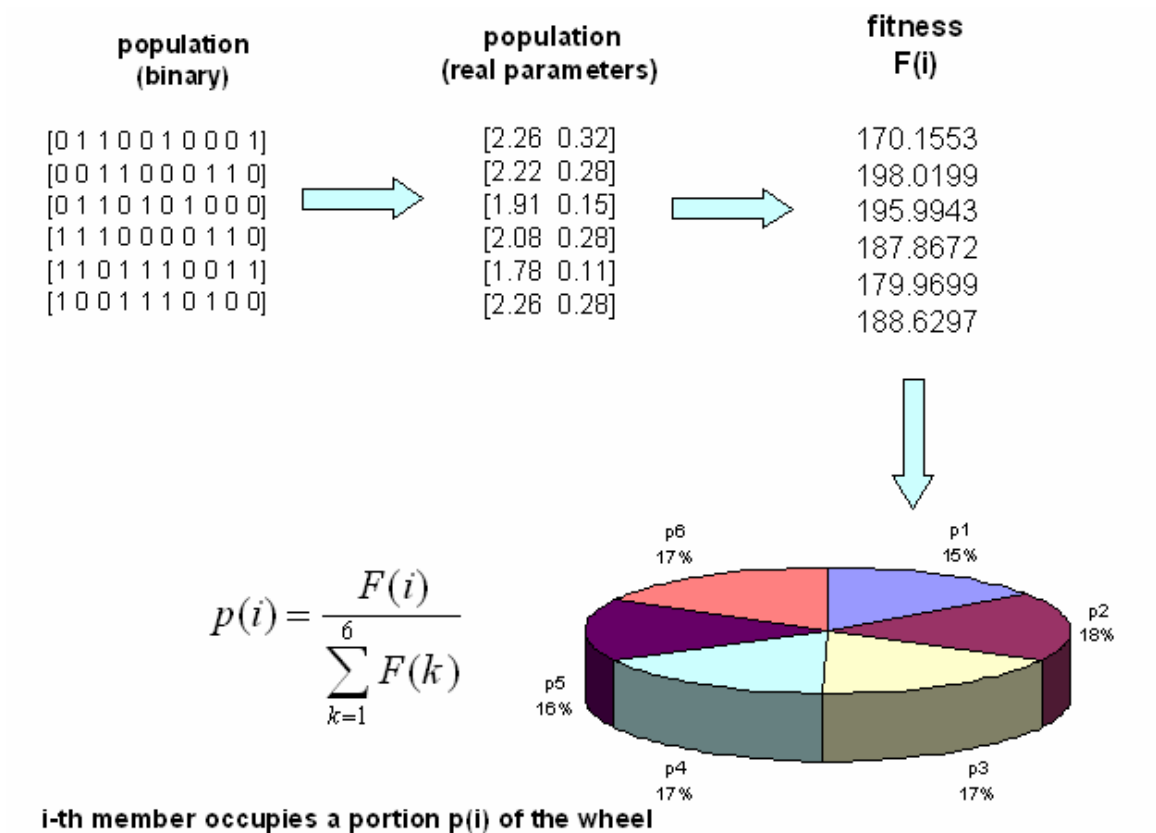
population
(binary)

[0 1 1 0 0 1 0 0 0 1]
[0 0 1 1 0 0 0 1 1 0]
[0 1 1 0 1 0 1 0 0 0]
[1 1 1 0 0 0 0 1 1 0]
[1 1 0 1 1 1 0 0 1 1]
[1 0 0 1 1 1 0 1 0 0]

population
(real parameters)

[2.26 0.32]
[2.22 0.28]
[1.91 0.15]
[2.08 0.28]
[1.78 0.11]
[2.26 0.28]

fitness
F(i)

170.1553
198.0199
195.9943
187.8672
179.9699
188.6297

$p(i) = \frac{F(i)}{\sum_{k=1}^{6} F(k)}$

p6
17%

p1
15%

p2
18%

p5
16%

p4
17%

p3
17%

i-th member occupies a portion p(i) of the wheel